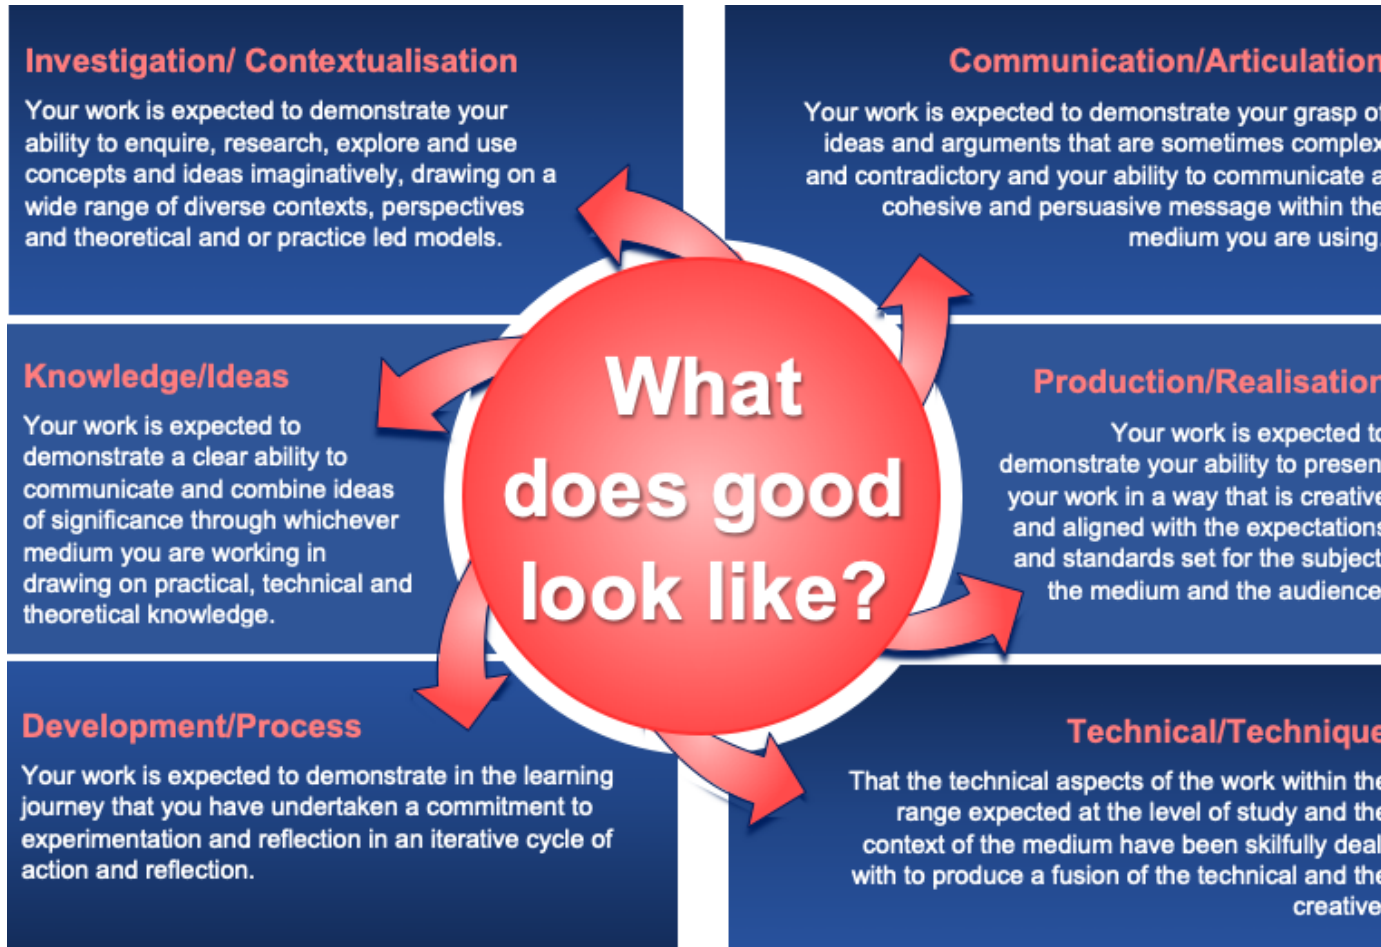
Investigation/ Contextualisation

Your work is expected to demonstrate your ability to enquire, research, explore and use concepts and ideas imaginatively, drawing on a wide range of diverse contexts, perspectives and theoretical and or practice led models.

Communication/Articulation

Your work is expected to demonstrate your grasp o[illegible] ideas and arguments that are sometimes complex and contradictory and your ability to communicate a cohesive and persuasive message within the medium you are using

Knowledge/Ideas

Your work is expected to demonstrate a clear ability to communicate and combine ideas of significance through whichever medium you are working in drawing on practical, technical and theoretical knowledge.

What does good look like?

Production/Realisatio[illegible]

Your work is expected t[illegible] demonstrate your ability to presen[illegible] your work in a way that is creative and aligned with the expectations and standards set for the subject the medium and the audience

Development/Process

Your work is expected to demonstrate in the learning journey that you have undertaken a commitment to experimentation and reflection in an iterative cycle of action and reflection.

Technical/Techniqu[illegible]

That the technical aspects of the work within the range expected at the level of study and the context of the medium have been skilfully deal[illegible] with to produce a fusion of the technical and the creative